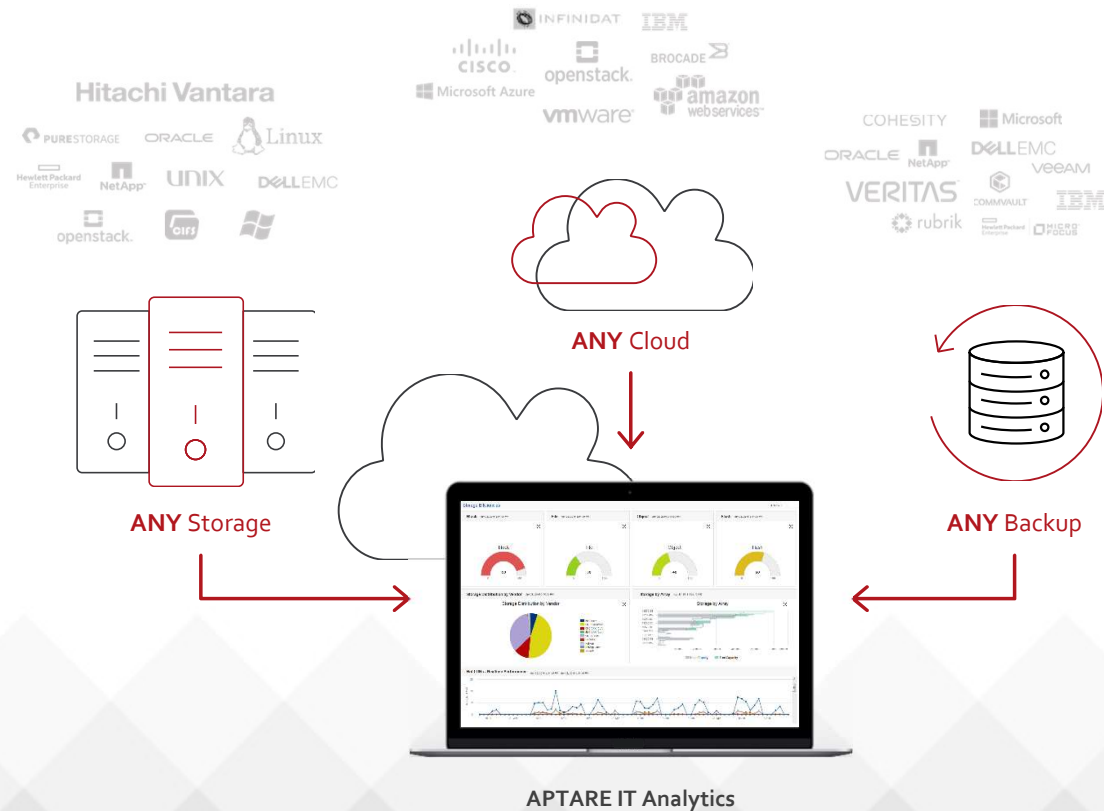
INFINIDAT IBM

cisco openstack. BROCADE

Microsoft Azure amazon webservices

vmware

Hitachi Vantara

PURESTORAGE ORACLE Linux

Hewlett Packard Enterprise NetApp UNIX DELLEMC

openstack. CIFS

COHESITY Microsoft

ORACLE NetApp DELLEMC

VERITAS COMMVAULT veeAM IBM

rubrik Hewlett Packard Enterprise MICRO FOCUS

ANY Cloud

ANY Storage

ANY Backup

Storage by Array

Storage Distribution by Vendor

APTARE IT Analytics